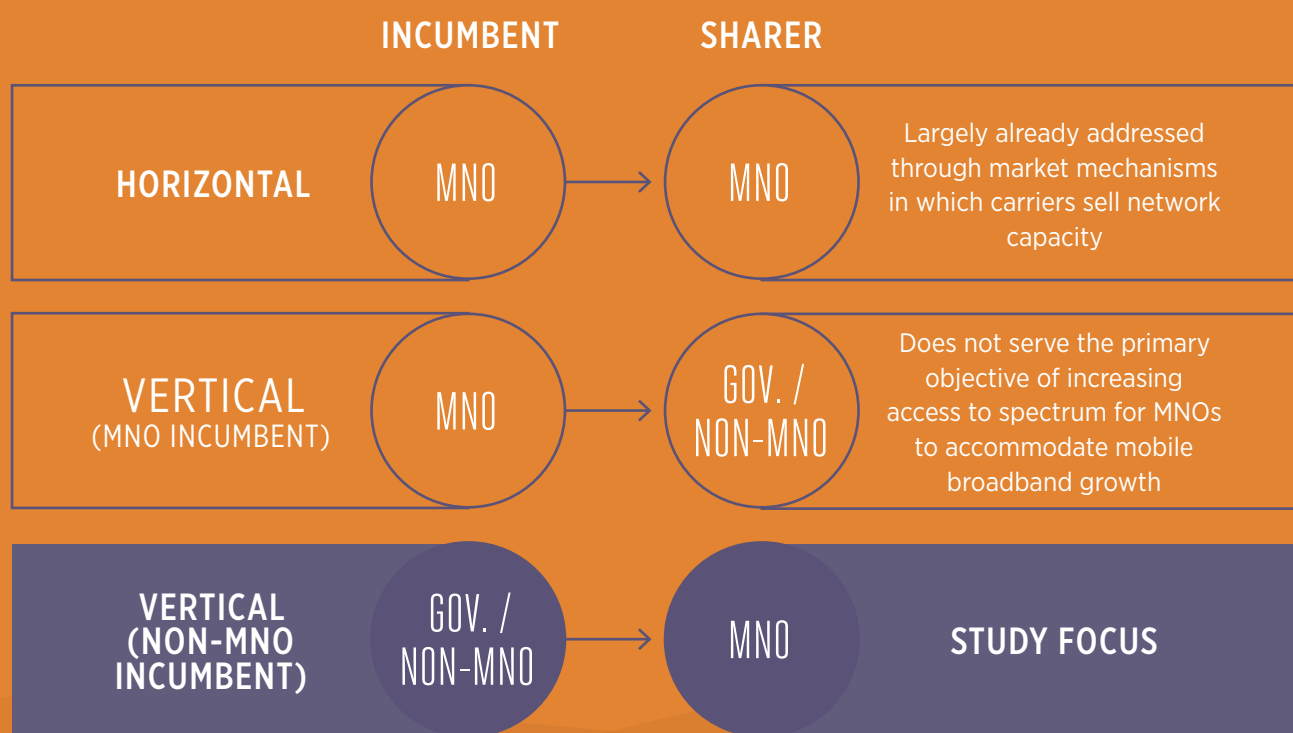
INCUMBENT SHARER

HORIZONTAL MNO MNO Largely already addressed through market mechanisms in which carriers sell network capacity

VERTICAL (MNO INCUMBENT) MNO GOV. / NON-MNO Does not serve the primary objective of increasing access to spectrum for MNOs to accommodate mobile broadband growth

VERTICAL (NON-MNO INCUMBENT) GOV. / NON-MNO MNO STUDY FOCUS